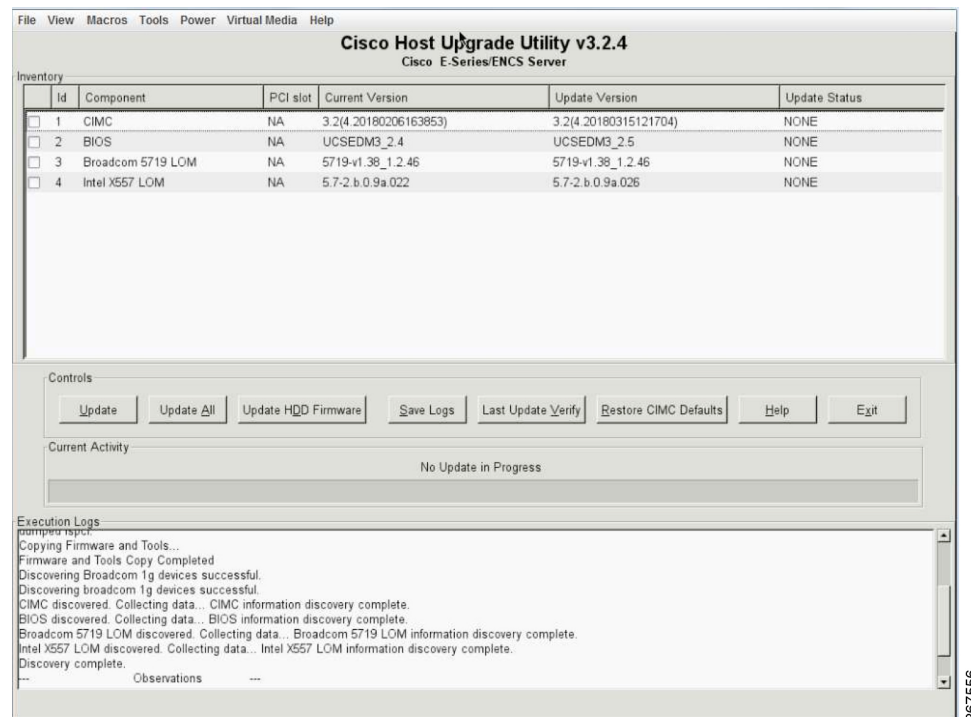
File View Macros Tools Power Virtual Media Help

Cisco Host Upgrade Utility v3.2.4
Cisco E-Series/ENCS Server

Inventory

| | Id | Component | PCI slot | Current Version | Update Version | Update Status |
|---|---|---|---|---|---|---|
| ☐ | 1 | CIMC | NA | 3.2(4.20180206163853) | 3.2(4.20180315121704) | NONE |
| ☐ | 2 | BIOS | NA | UCSEDM3_2.4 | UCSEDM3_2.5 | NONE |
| ☐ | 3 | Broadcom 5719 LOM | NA | 5719-v1.38_1.2.46 | 5719-v1.38_1.2.46 | NONE |
| ☐ | 4 | Intel X557 LOM | NA | 5.7-2.b.0.9a.022 | 5.7-2.b.0.9a.026 | NONE |

Controls

Update | Update All | Update HDD Firmware | Save Logs | Last Update Verify | Restore CIMC Defaults | Help | Exit

Current Activity

No Update in Progress

Execution Logs
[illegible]
Copying Firmware and Tools...
Firmware and Tools Copy Completed
Discovering Broadcom 1g devices successful.
Discovering broadcom 1g devices successful.
CIMC discovered. Collecting data... CIMC information discovery complete.
BIOS discovered. Collecting data... BIOS information discovery complete.
Broadcom 5719 LOM discovered. Collecting data... Broadcom 5719 LOM information discovery complete.
Intel X557 LOM discovered. Collecting data... Intel X557 LOM information discovery complete.
Discovery complete.
--- Observations ---

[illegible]